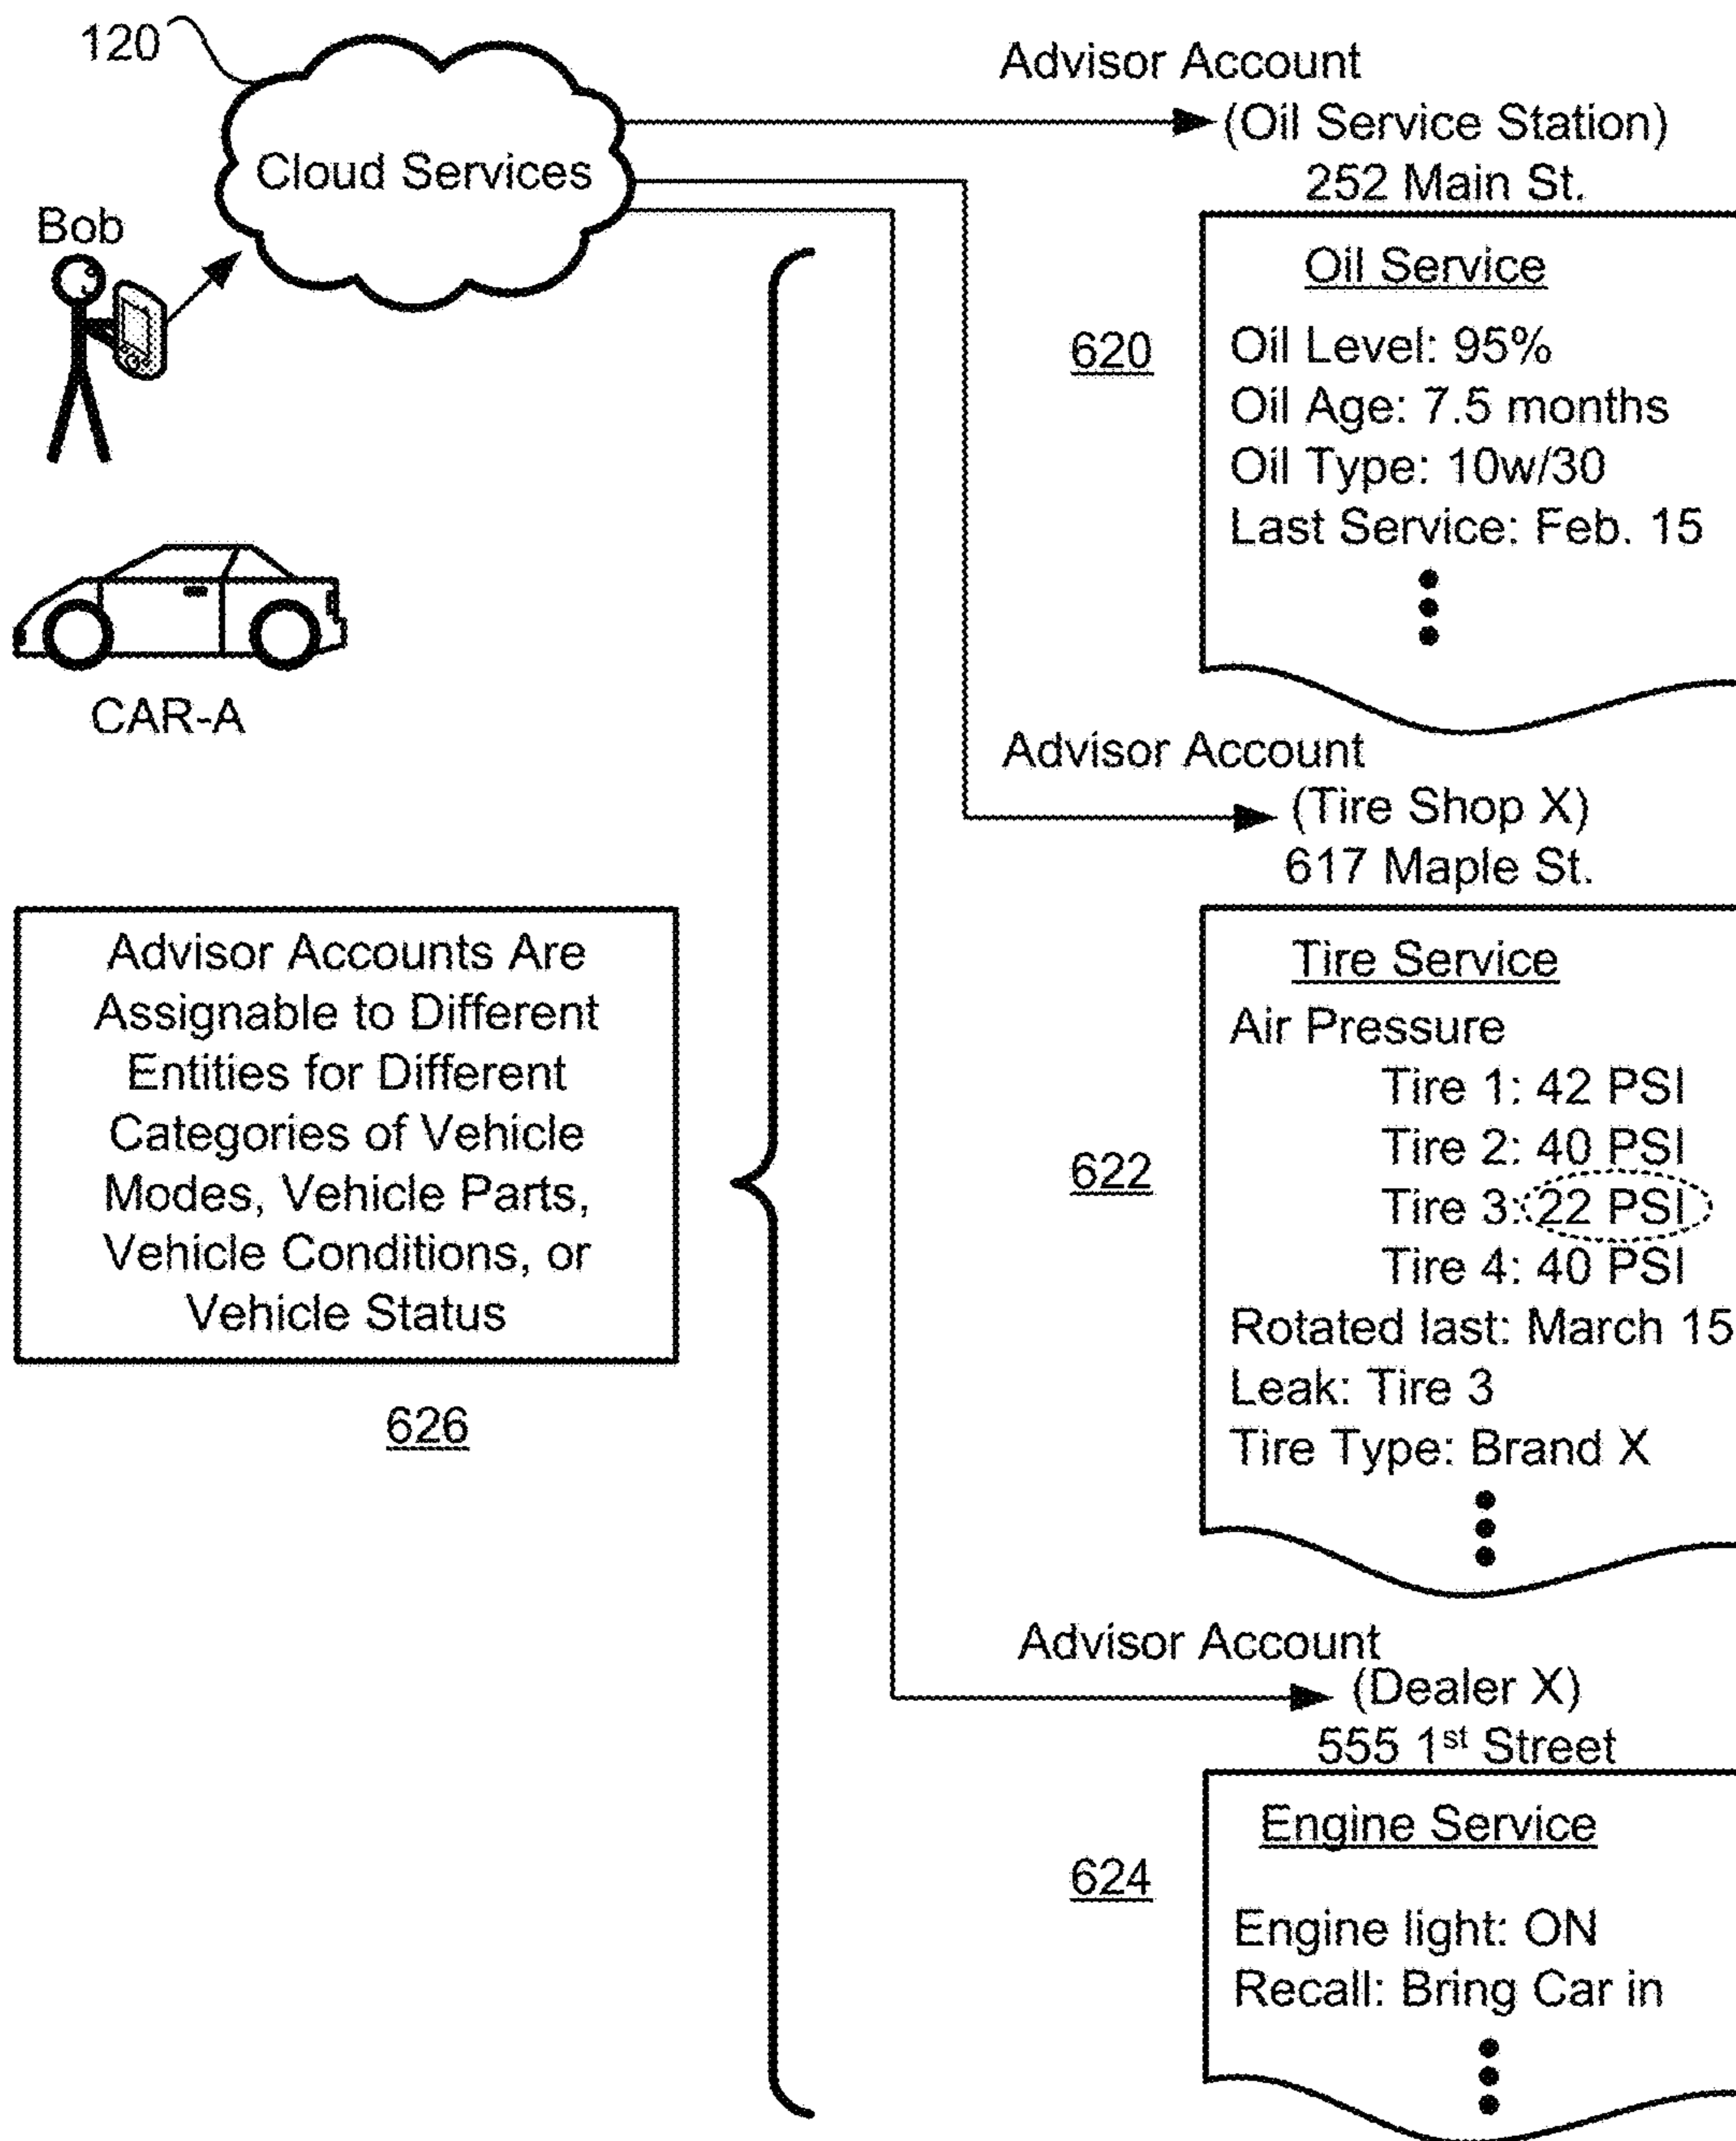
120

Cloud Services

Bob

CAR-A

Advisor Account
(Oil Service Station)
252 Main St.

620

Oil Service

Oil Level: 95%
Oil Age: 7.5 months
Oil Type: 10w/30
Last Service: Feb. 15

Advisor Account
(Tire Shop X)
617 Maple St.

622

Tire Service

Air Pressure
Tire 1: 42 PSI
Tire 2: 40 PSI
Tire 3: 22 PSI
Tire 4: 40 PSI
Rotated last: March 15
Leak: Tire 3
Tire Type: Brand X

Advisor Accounts Are Assignable to Different Entities for Different Categories of Vehicle Modes, Vehicle Parts, Vehicle Conditions, or Vehicle Status

626

Advisor Account
(Dealer X)
555 1$^{st}$ Street

624

Engine Service

Engine light: ON
Recall: Bring Car in